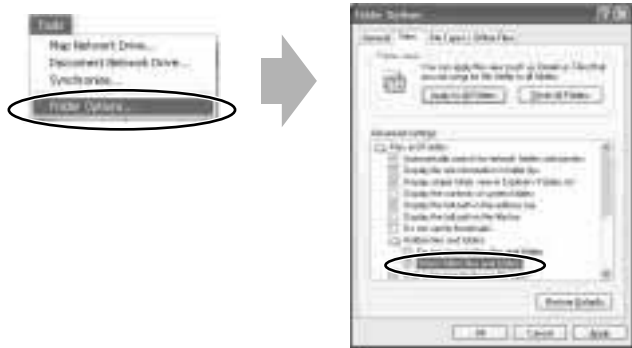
Tools
Map Network Drive...
Disconnect Network Drive...
Synchronize...
Folder Options...

Folder Options
General View File Types Offline Files
Folder views
You can apply the view (such as Details or Tiles) that you are using for this folder to all folders.
Apply to All Folders Reset All Folders
Advanced settings:
Files and Folders
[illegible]
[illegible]
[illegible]
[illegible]
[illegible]
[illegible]
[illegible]
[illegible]
Hidden files and folders
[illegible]
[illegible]
Restore Defaults
OK Cancel Apply